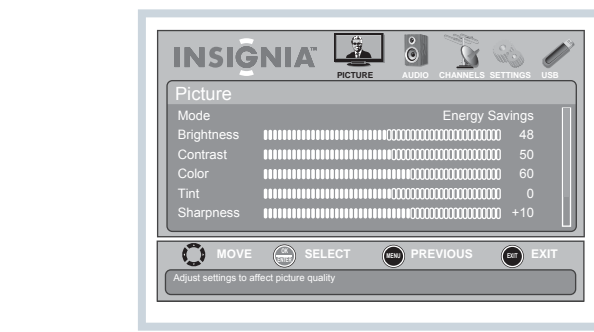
INSIGNIA™

PICTURE AUDIO CHANNELS SETTINGS USB

Picture

| Mode | Energy Savings |
|---|---|
| Brightness | 48 |
| Contrast | 50 |
| Color | 60 |
| Tint | 0 |
| Sharpness | +10 |

MOVE OK ENTER SELECT MENU PREVIOUS EXIT EXIT

Adjust settings to affect picture quality